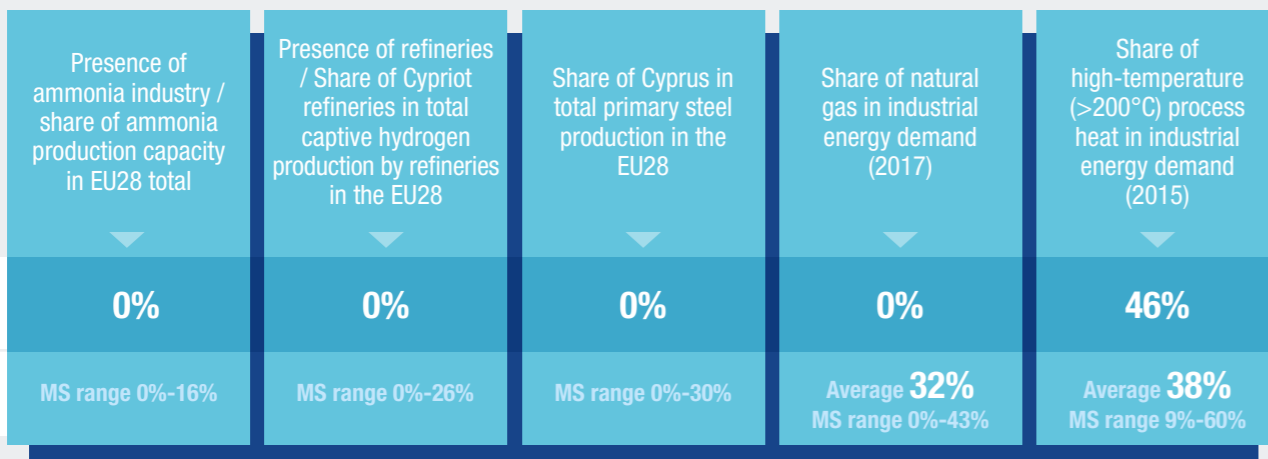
Presence of ammonia industry / share of ammonia production capacity in EU28 total

0%

MS range 0%-16%

Presence of refineries / Share of Cypriot refineries in total captive hydrogen production by refineries in the EU28

0%

MS range 0%-26%

Share of Cyprus in total primary steel production in the EU28

0%

MS range 0%-30%

Share of natural gas in industrial energy demand (2017)

0%

Average 32%
MS range 0%-43%

Share of high-temperature (>200°C) process heat in industrial energy demand (2015)

46%

Average 38%
MS range 9%-60%